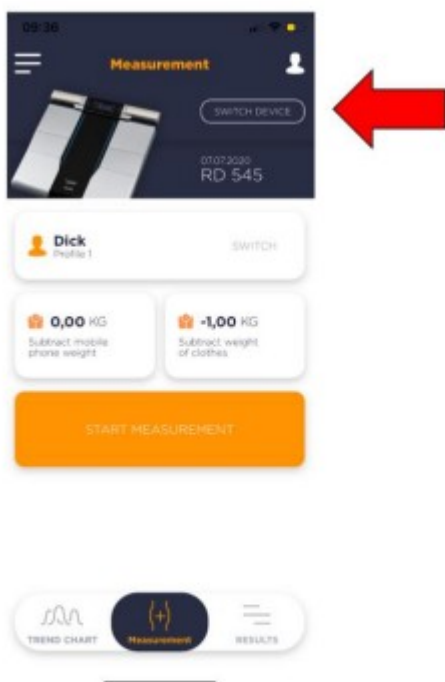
09:36

Measurement

SWITCH DEVICE

07.07.2020
RD 545

Dick
Profile 1

SWITCH

0,00 KG
Subtract mobile phone weight

-1,00 KG
Subtract weight of clothes

START MEASUREMENT

TREND CHART

(+)
Measurement

RESULTS